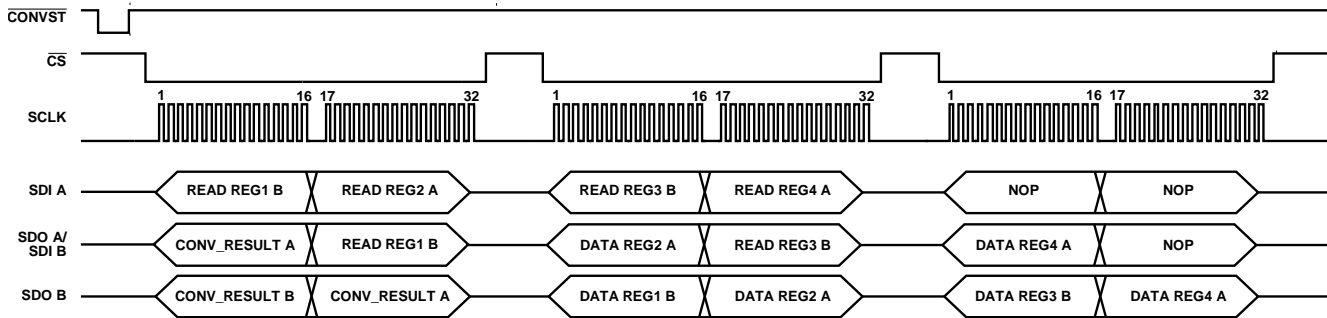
$\overline{CONVST}$

$\overline{CS}$

SCLK

1 16 17 32

1 16 17 32

1 16 17 32

SDI A

READ REG1 B

READ REG2 A

READ REG3 B

READ REG4 A

NOP

NOP

SDO A/ SDI B

CONV_RESULT A

READ REG1 B

DATA REG2 A

READ REG3 B

DATA REG4 A

NOP

SDO B

CONV_RESULT B

CONV_RESULT A

DATA REG1 B

DATA REG2 A

DATA REG3 B

DATA REG4 A